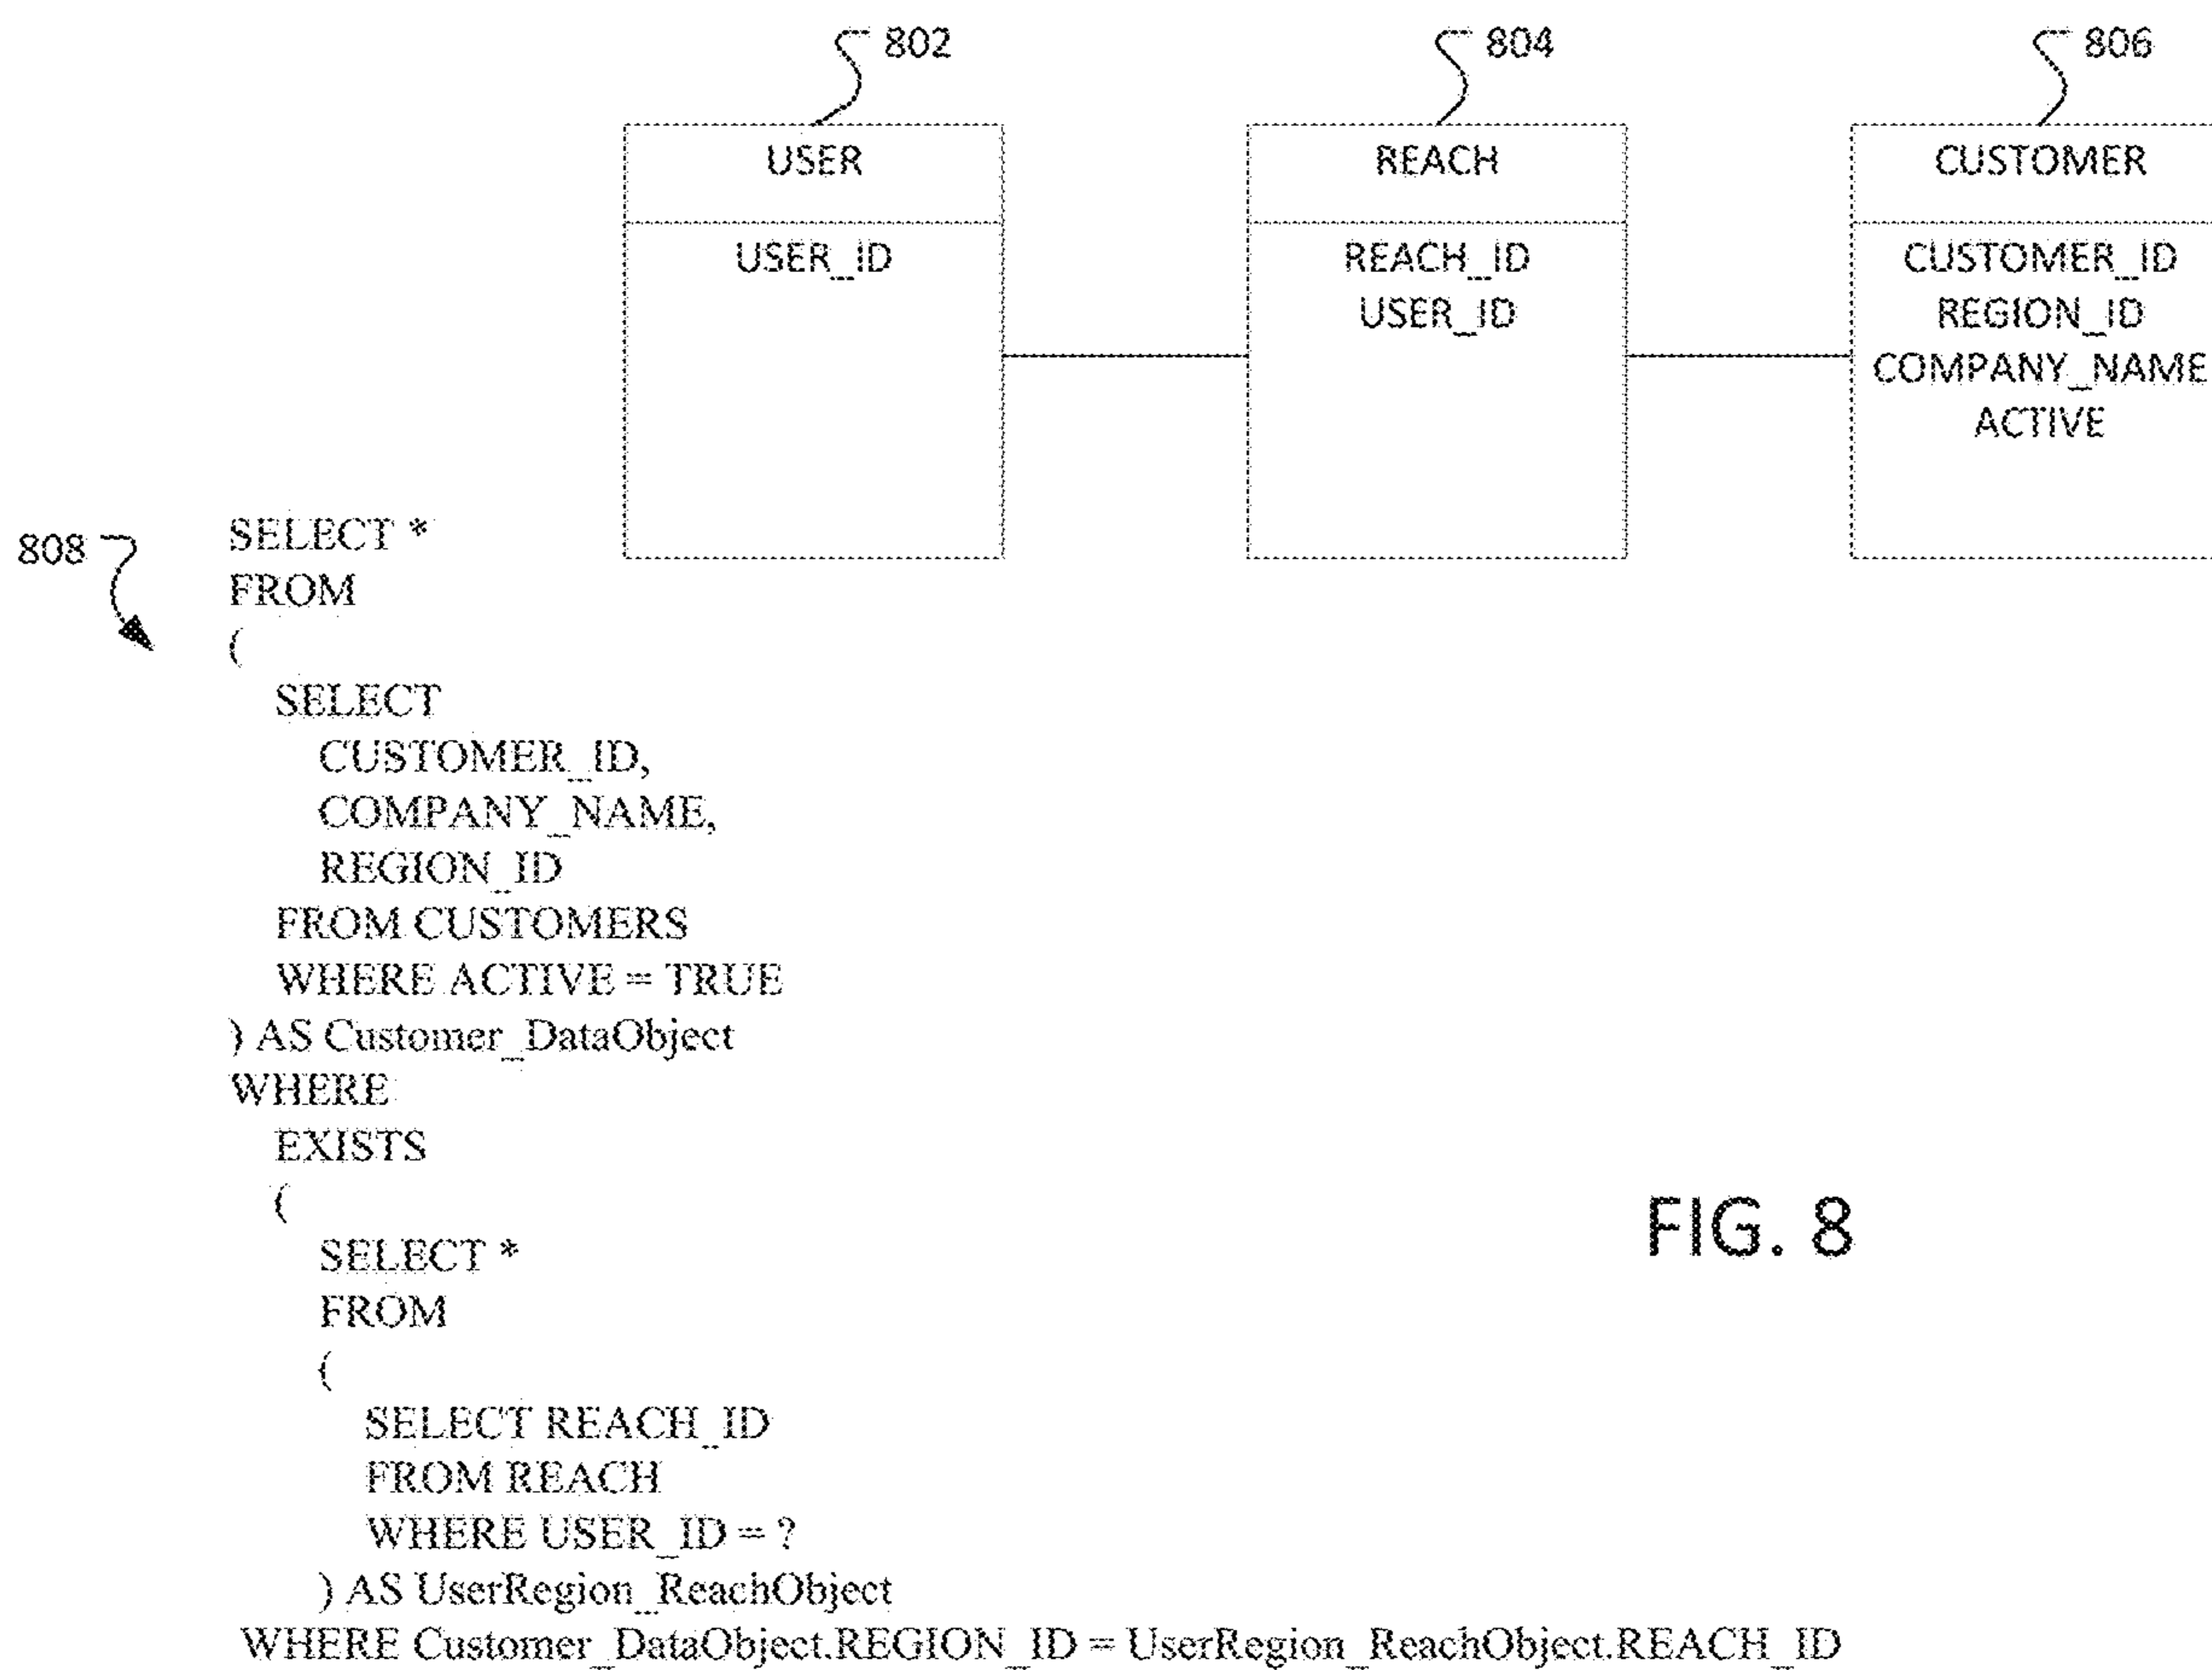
802

USER

USER_ID

804

REACH

REACH_ID
USER_ID

806

CUSTOMER

CUSTOMER_ID
REGION_ID
COMPANY_NAME
ACTIVE

808

SELECT *
FROM
(
SELECT
CUSTOMER_ID,
COMPANY_NAME,
REGION_ID
FROM CUSTOMERS
WHERE ACTIVE = TRUE
) AS Customer_DataObject
WHERE
EXISTS
(
SELECT *
FROM
(
SELECT REACH_ID
FROM REACH
WHERE USER_ID = ?
) AS UserRegion_ReachObject
WHERE Customer_DataObject.REGION_ID = UserRegion_ReachObject.REACH_ID

FIG. 8